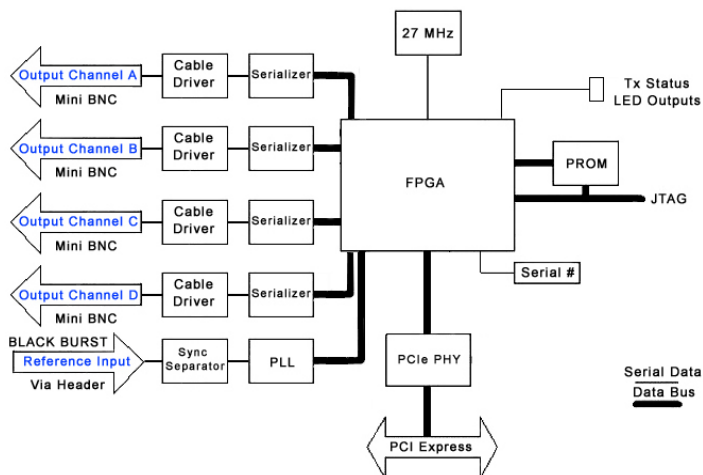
27 MHz

Output Channel A
Mini BNC
Cable Driver
Serializer

Tx Status LED Outputs

Output Channel B
Mini BNC
Cable Driver
Serializer

PROM

FPGA

JTAG

Output Channel C
Mini BNC
Cable Driver
Serializer

Output Channel D
Mini BNC
Cable Driver
Serializer

Serial #

BLACK BURST
Reference Input
Via Header
Sync Separator
PLL

PCIe PHY

Serial Data
Data Bus

PCI Express